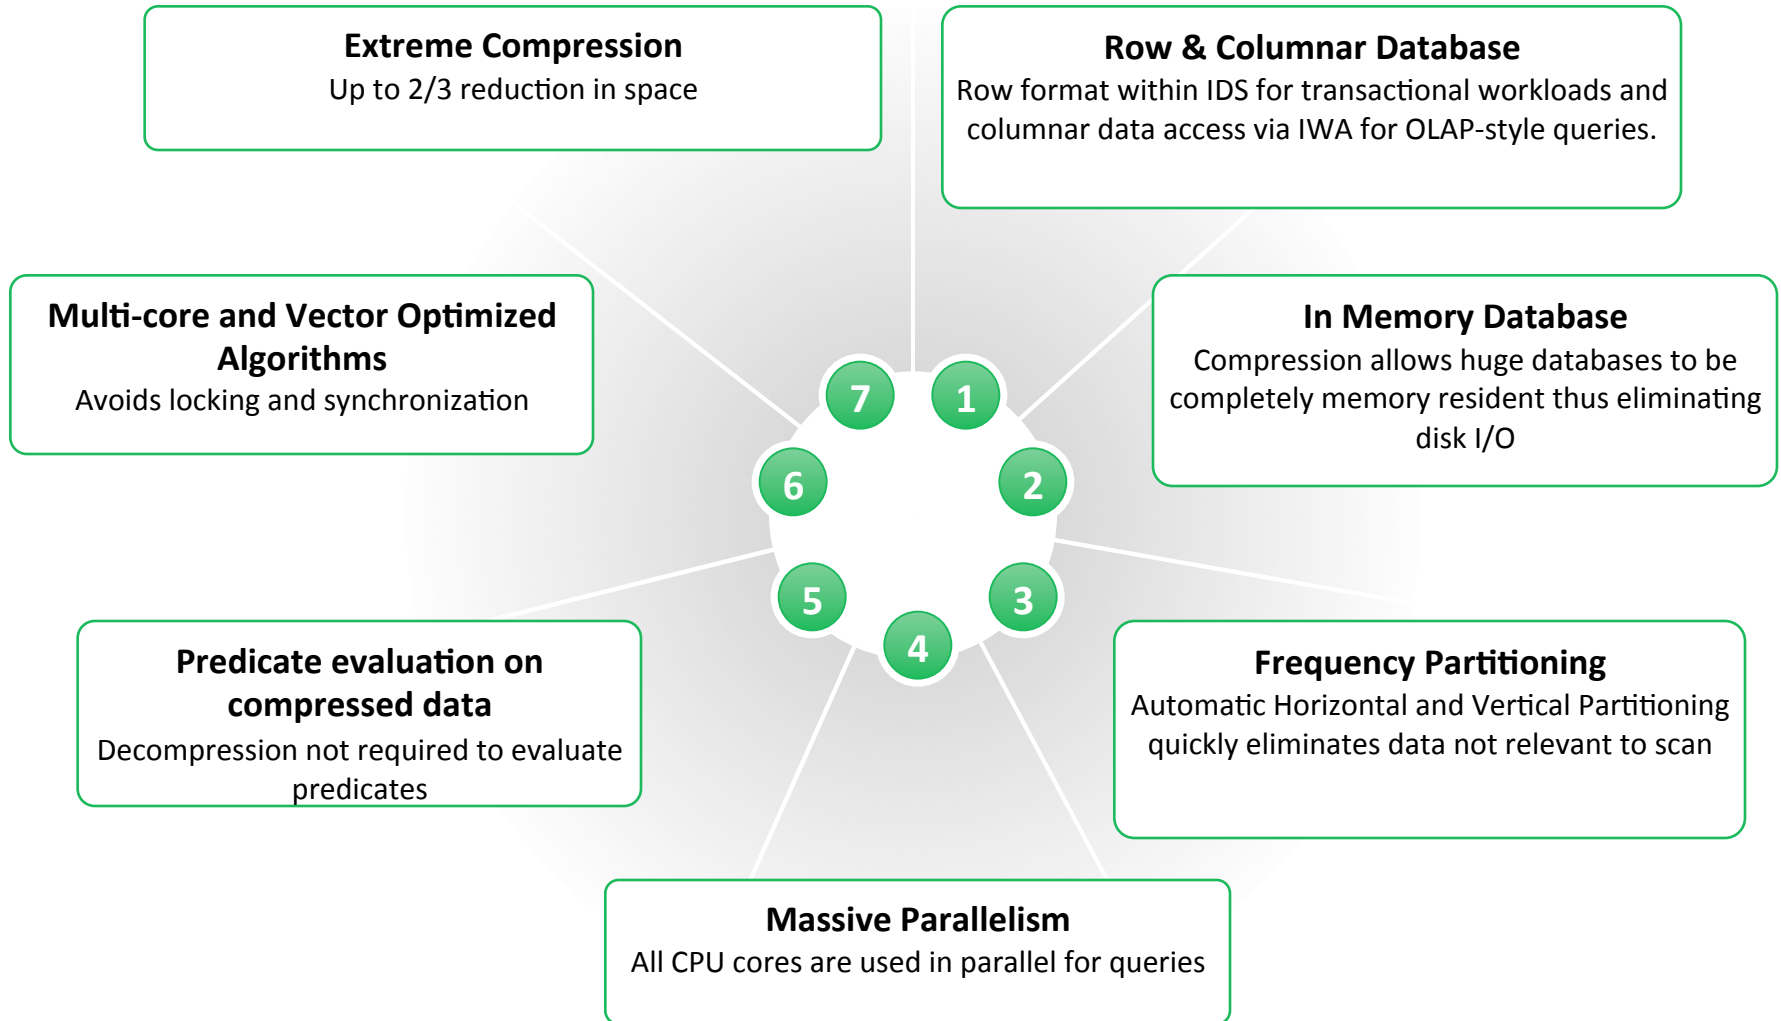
Extreme Compression
Up to 2/3 reduction in space

Row & Columnar Database
Row format within IDS for transactional workloads and columnar data access via IWA for OLAP-style queries.

Multi-core and Vector Optimized Algorithms
Avoids locking and synchronization

In Memory Database
Compression allows huge databases to be completely memory resident thus eliminating disk I/O

7
1
6
2
5
3
4

Predicate evaluation on compressed data
Decompression not required to evaluate predicates

Frequency Partitioning
Automatic Horizontal and Vertical Partitioning quickly eliminates data not relevant to scan

Massive Parallelism
All CPU cores are used in parallel for queries